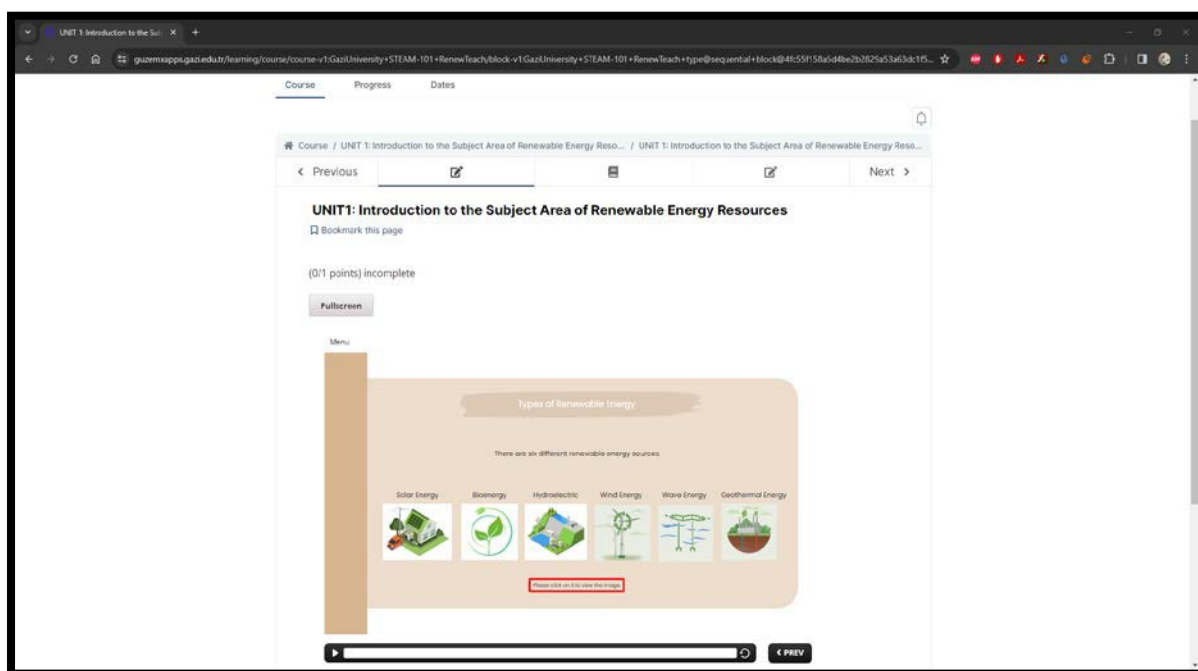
UNIT 1: Introduction to the Sub ×

guzemxapps.gazi.edu.tr/learning/course/course-v1:GaziUniversity+STEAM-101+RenewTeach/block-v1:GaziUniversity+STEAM-101+RenewTeach+type@sequential+block@4fc55f158a5d4be2b2825a53a63dc1f5...

Course Progress Dates

Course / UNIT 1: Introduction to the Subject Area of Renewable Energy Reso... / UNIT 1: Introduction to the Subject Area of Renewable Energy Reso...

‹ Previous Next ›

UNIT1: Introduction to the Subject Area of Renewable Energy Resources

Bookmark this page

(0/1 points) incomplete

Fullscreen

Menu

Types of Renewable Energy

There are six different renewable energy sources.

Solar Energy Bioenergy Hydroelectric Wind Energy Wave Energy Geothermal Energy

Please click on it to view the image.

‹ PREV